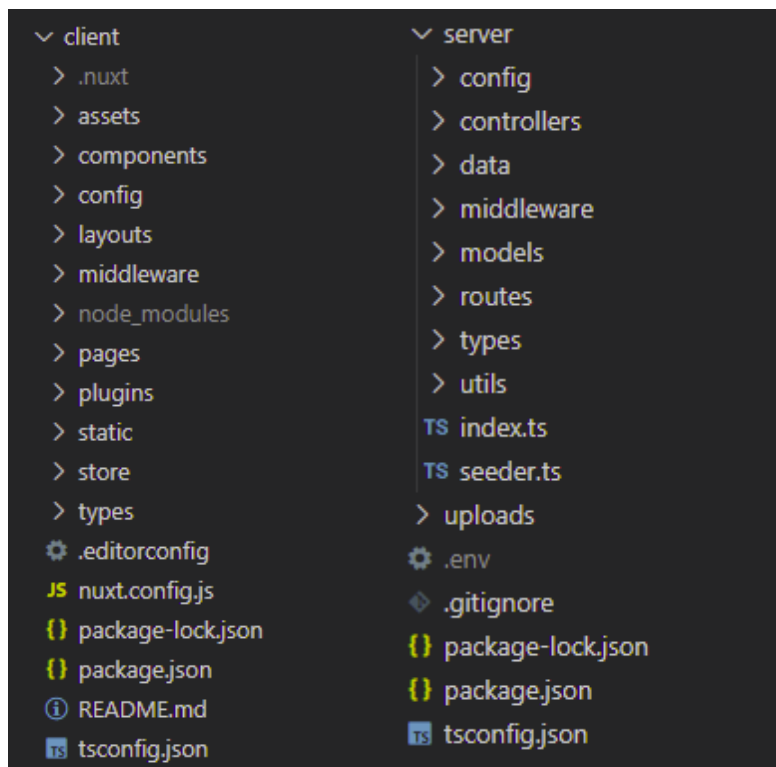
client
.nuxt
assets
components
config
layouts
middleware
node_modules
pages
plugins
static
store
types
.editorconfig
JS nuxt.config.js
{} package-lock.json
{} package.json
README.md
TS tsconfig.json

server
config
controllers
data
middleware
models
routes
types
utils
TS index.ts
TS seeder.ts
uploads
.env
.gitignore
{} package-lock.json
{} package.json
TS tsconfig.json